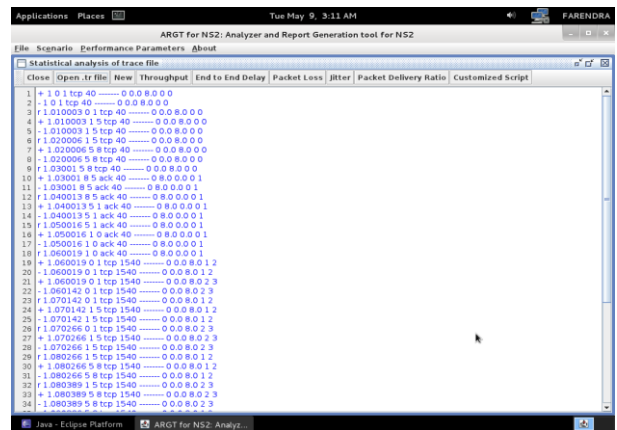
Applications Places

Tue May 9, 3:11 AM

FARENDRA

ARGT for NS2: Analyzer and Report Generation tool for NS2

File Scenario Performance Parameters About

Statistical analysis of trace file

Close | Open .tr file | New | Throughput | End to End Delay | Packet Loss | Jitter | Packet Delivery Ratio | Customized Script

1 + 1 0 1 tcp 40 ------- 0 0.0 8.0 0 0
2 - 1 0 1 tcp 40 ------- 0 0.0 8.0 0 0
3 r 1.010003 0 1 tcp 40 ------- 0 0.0 8.0 0 0
4 + 1.010003 1 5 tcp 40 ------- 0 0.0 8.0 0 0
5 - 1.010003 1 5 tcp 40 ------- 0 0.0 8.0 0 0
6 r 1.020006 1 5 tcp 40 ------- 0 0.0 8.0 0 0
7 + 1.020006 5 8 tcp 40 ------- 0 0.0 8.0 0 0
8 - 1.020006 5 8 tcp 40 ------- 0 0.0 8.0 0 0
9 r 1.03001 5 8 tcp 40 ------- 0 0.0 8.0 0 0
10 + 1.03001 8 5 ack 40 ------- 0 8.0 0.0 0 1
11 - 1.03001 8 5 ack 40 ------- 0 8.0 0.0 0 1
12 r 1.040013 8 5 ack 40 ------- 0 8.0 0.0 0 1
13 + 1.040013 5 1 ack 40 ------- 0 8.0 0.0 0 1
14 - 1.040013 5 1 ack 40 ------- 0 8.0 0.0 0 1
15 r 1.050016 5 1 ack 40 ------- 0 8.0 0.0 0 1
16 + 1.050016 1 0 ack 40 ------- 0 8.0 0.0 0 1
17 - 1.050016 1 0 ack 40 ------- 0 8.0 0.0 0 1
18 r 1.060019 1 0 ack 40 ------- 0 8.0 0.0 0 1
19 + 1.060019 0 1 tcp 1540 ------- 0 0.0 8.0 1 2
20 - 1.060019 0 1 tcp 1540 ------- 0 0.0 8.0 1 2
21 + 1.060019 0 1 tcp 1540 ------- 0 0.0 8.0 2 3
22 - 1.060142 0 1 tcp 1540 ------- 0 0.0 8.0 2 3
23 r 1.070142 0 1 tcp 1540 ------- 0 0.0 8.0 1 2
24 + 1.070142 1 5 tcp 1540 ------- 0 0.0 8.0 1 2
25 - 1.070142 1 5 tcp 1540 ------- 0 0.0 8.0 1 2
26 r 1.070266 0 1 tcp 1540 ------- 0 0.0 8.0 2 3
27 + 1.070266 1 5 tcp 1540 ------- 0 0.0 8.0 2 3
28 - 1.070266 1 5 tcp 1540 ------- 0 0.0 8.0 2 3
29 r 1.080266 1 5 tcp 1540 ------- 0 0.0 8.0 1 2
30 + 1.080266 5 8 tcp 1540 ------- 0 0.0 8.0 1 2
31 - 1.080266 5 8 tcp 1540 ------- 0 0.0 8.0 1 2
32 r 1.080389 1 5 tcp 1540 ------- 0 0.0 8.0 2 3
33 + 1.080389 5 8 tcp 1540 ------- 0 0.0 8.0 2 3
34 - 1.080389 5 8 tcp 1540 ------- 0 0.0 8.0 2 3

Java - Eclipse Platform
ARGT for NS2: Analyz...